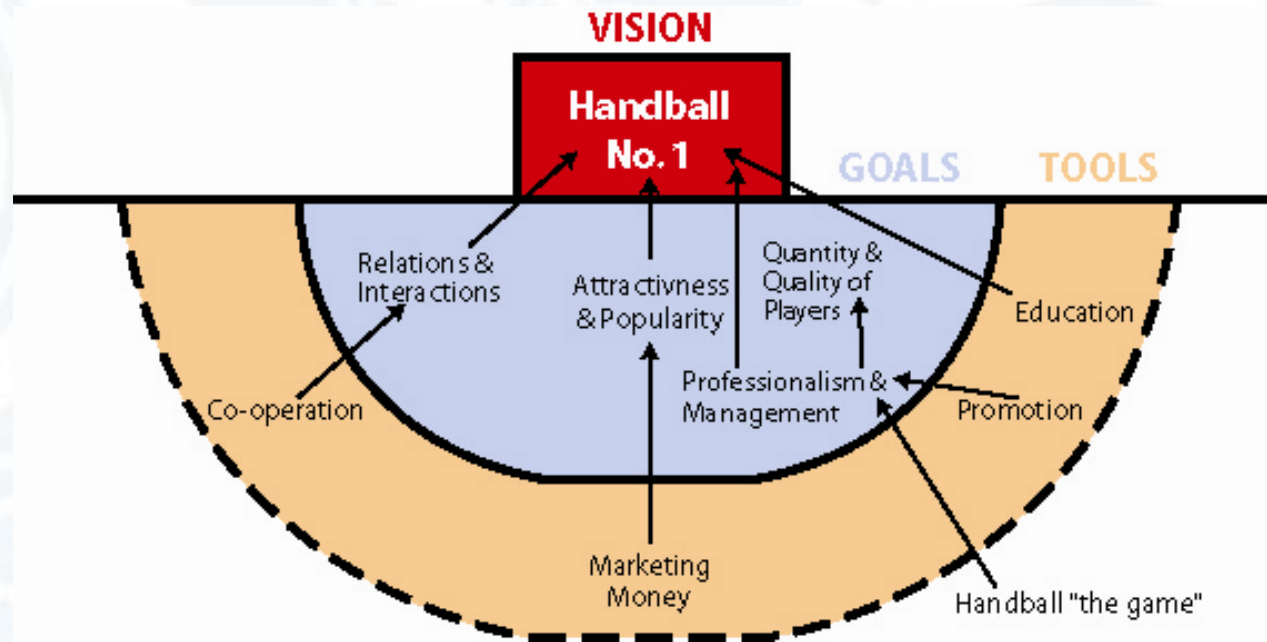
VISION

Handball No. 1

GOALS

TOOLS

Relations & Interactions

Attractivness & Popularity

Quantity & Quality of Players

Education

Co-operation

Professionalism & Management

Promotion

Marketing Money

Handball "the game"